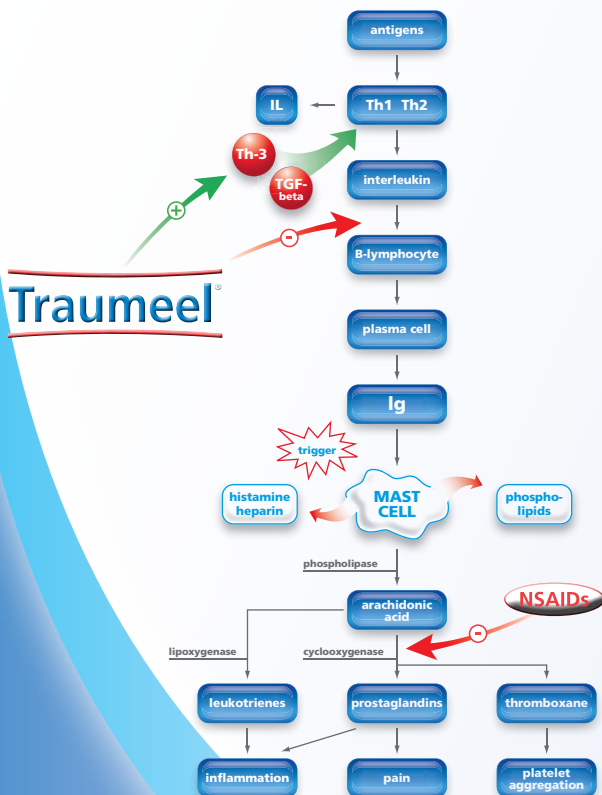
antigens

IL

Th1 Th2

Th-3

TGF-beta

interleukin

+

-

Traumeel®

B-lymphocyte

plasma cell

Ig

trigger

histamine heparin

MAST CELL

phospholipids

phospholipase

arachidonic acid

NSAIDs

-

lipoxygenase

cyclooxygenase

leukotrienes

prostaglandins

thromboxane

inflammation

pain

platelet aggregation